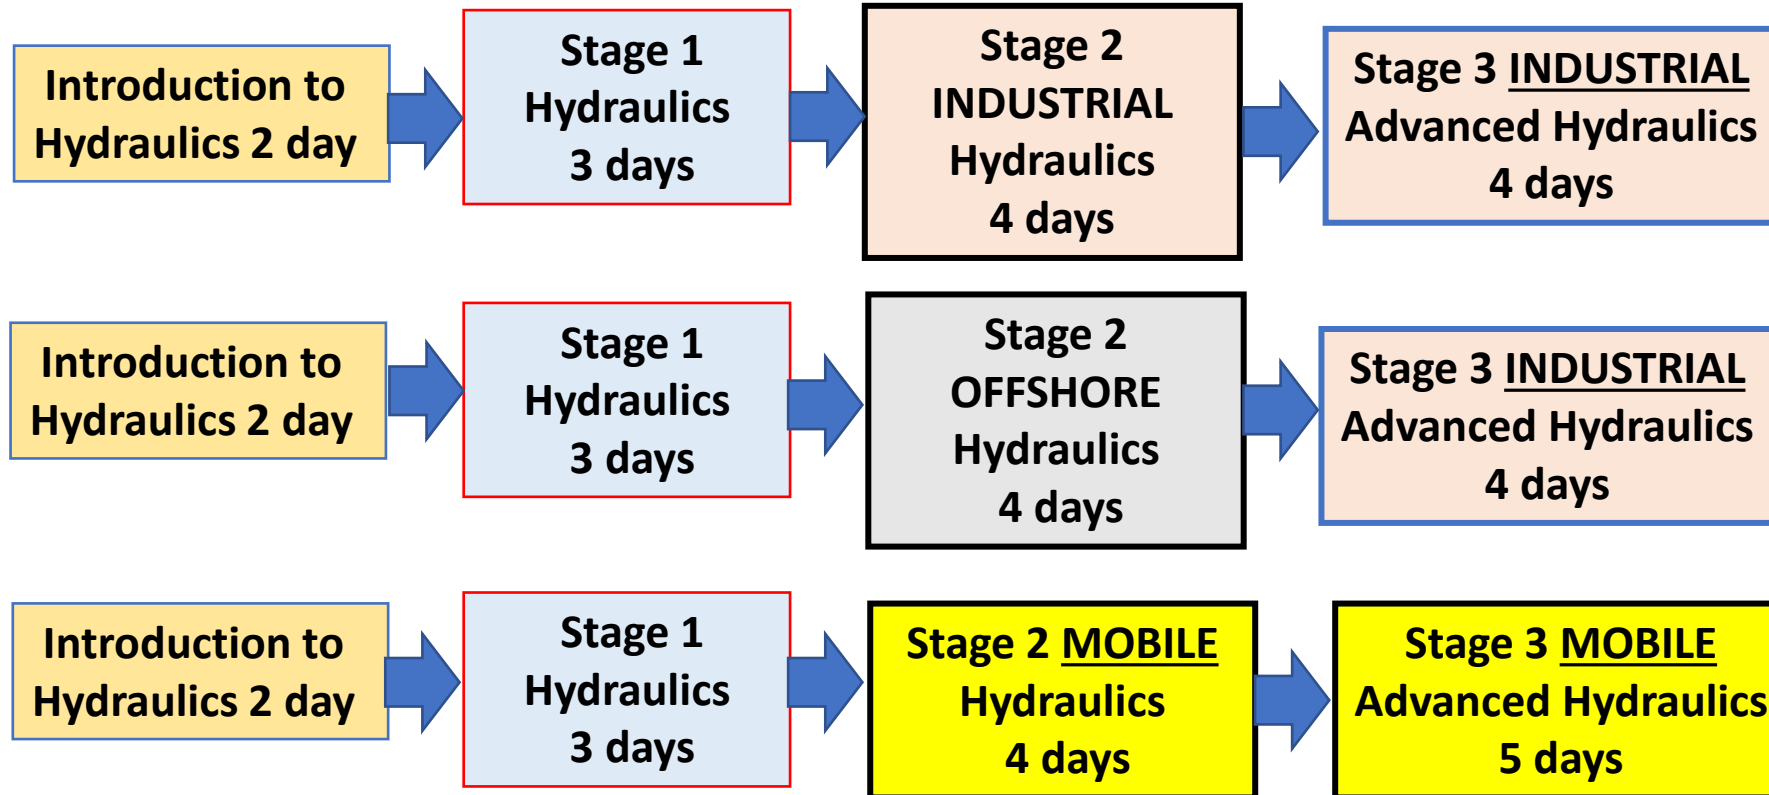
Introduction to Hydraulics 2 day

Stage 1 Hydraulics 3 days

Stage 2 INDUSTRIAL Hydraulics 4 days

Stage 3 INDUSTRIAL Advanced Hydraulics 4 days

Introduction to Hydraulics 2 day

Stage 1 Hydraulics 3 days

Stage 2 OFFSHORE Hydraulics 4 days

Stage 3 INDUSTRIAL Advanced Hydraulics 4 days

Introduction to Hydraulics 2 day

Stage 1 Hydraulics 3 days

Stage 2 MOBILE Hydraulics 4 days

Stage 3 MOBILE Advanced Hydraulics 5 days